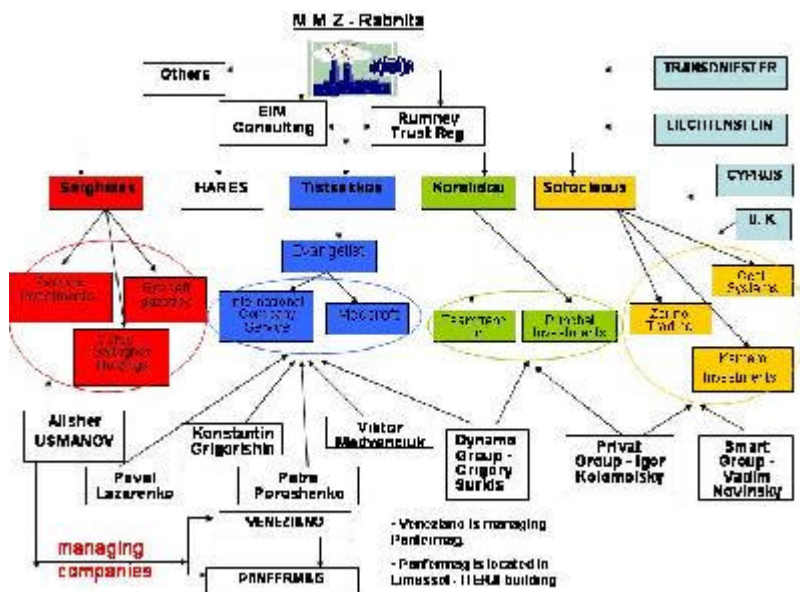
M M Z - Rabnita

Others

EIM Consulting

Rumney Trust Reg

TRANSDNIESTER

LIECHTENSTEIN

CYPRUS

U. K.

Seighelas

HARES

Tistsekkos

Noralidou

Sofocleous

Evangelist

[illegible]

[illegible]

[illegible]

International Company Service

Mocoroti

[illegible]

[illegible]

Ocel Systems

Zaina Trading

Pemaro Investments

Alisher USMANOV

Konstantin Grigorishin

Viktor Medvedciuk

Dynamo Group - Grigory Surkis

Privat Group - Igor Kolomoisky

Smart Group - Vadim Novinsky

Pavel Lazarenko

Petro Poroshenko

VENEZIANO

managing companies

PINFERMAG

- Veneziano is managing Panfermag.

- Panfermag is located in Limassol - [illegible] building